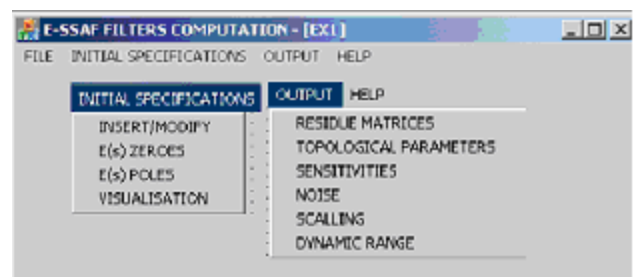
E-SSAF FILTERS COMPUTATION - [EX1]

FILE INITIAL SPECIFICATIONS OUTPUT HELP

INITIAL SPECIFICATIONS
INSERT/MODIFY
E(s) ZEROES
E(s) POLES
VISUALISATION

OUTPUT HELP
RESIDUE MATRICES
TOPOLOGICAL PARAMETERS
SENSITIVITIES
NOISE
SCALLING
DYNAMIC RANGE